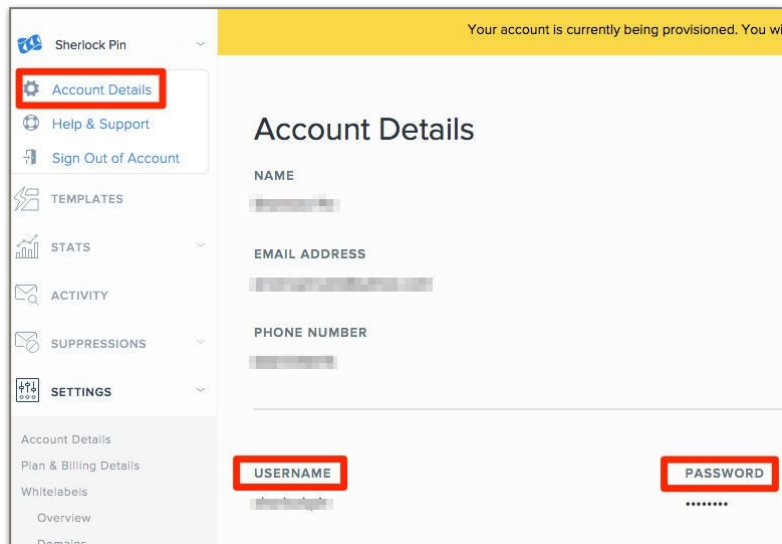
Sherlock Pin

Account Details

Help & Support

Sign Out of Account

TEMPLATES

STATS

ACTIVITY

SUPPRESSIONS

SETTINGS

Account Details

Plan & Billing Details

Whitelabels

Overview

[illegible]

Your account is currently being provisioned. You wi

Account Details

NAME

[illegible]

EMAIL ADDRESS

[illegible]

PHONE NUMBER

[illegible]

USERNAME

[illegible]

PASSWORD

••••••••